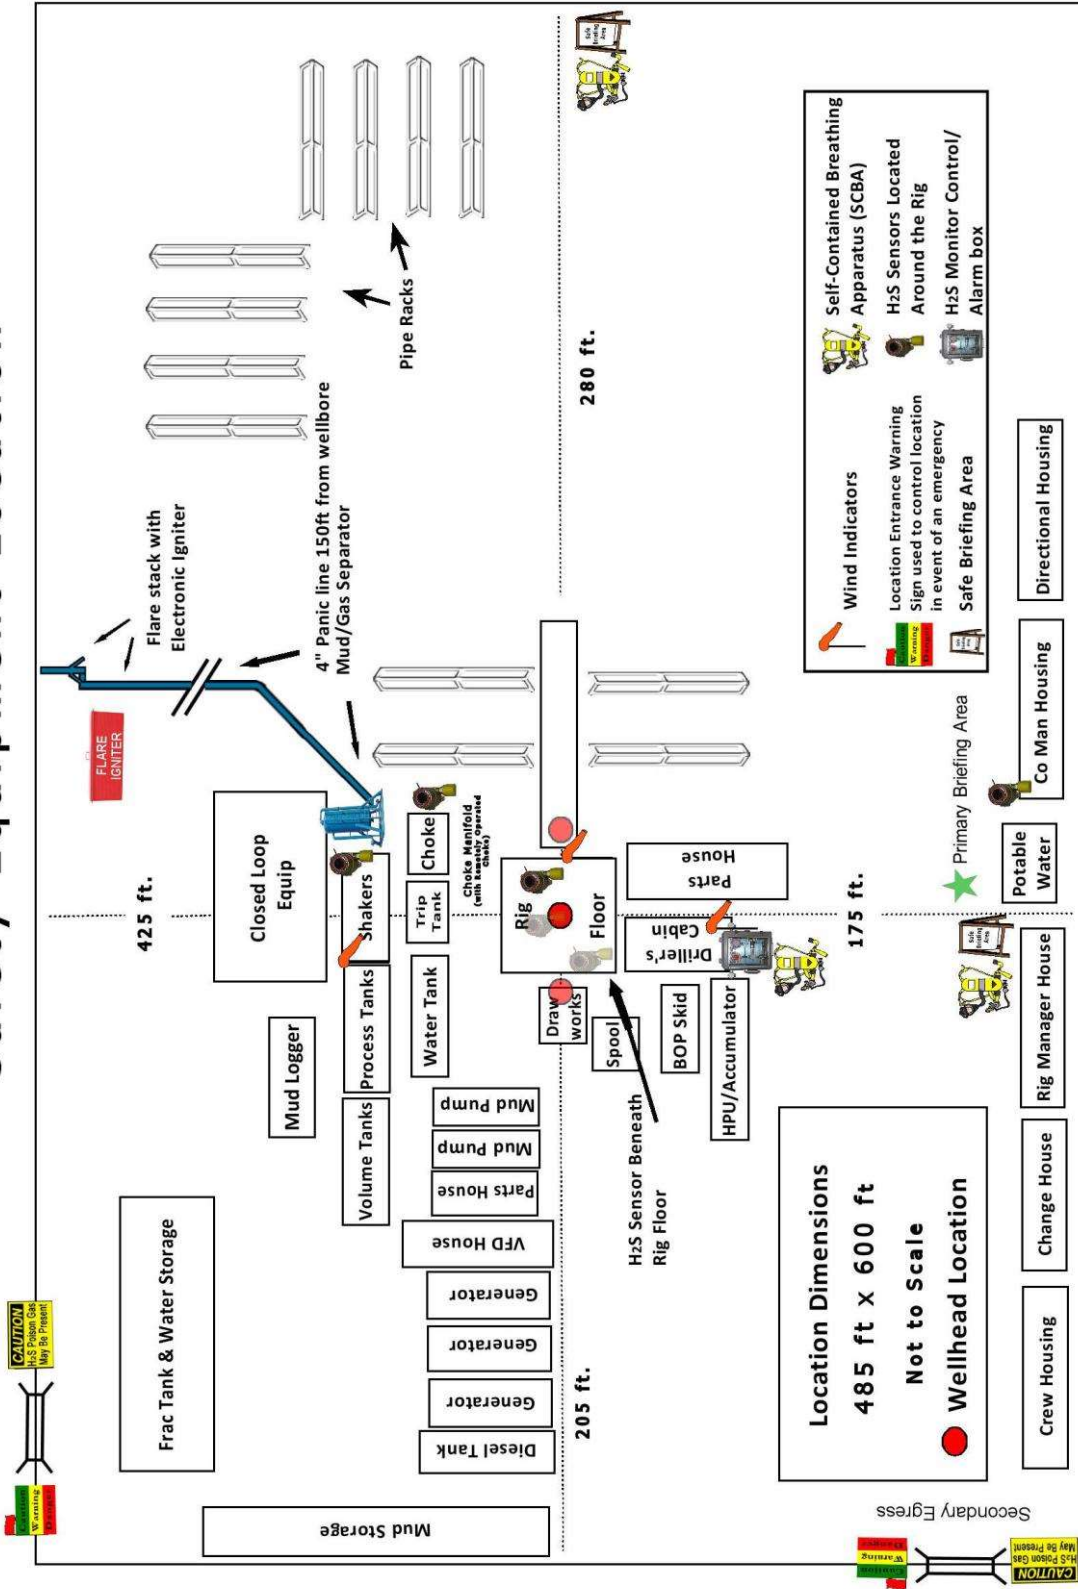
Survey/Equipment Location

CAUTION
H2S Poison Gas
May Be Present

Caution
Warning
Danger

Frac Tank & Water Storage

Mud Storage

Diesel Tank

Generator

Generator

Generator

VFD House

Parts House

Mud Pump

Mud Pump

Volume Tanks

Mud Logger

Process Tanks

Water Tank

Shakers

Closed Loop Equip

Trip Tank

Choke

Choke Manifold (with Remotely Operated Chokes)

425 ft.

205 ft.

175 ft.

280 ft.

FLARE IGNITER

Flare stack with Electronic Igniter

4" Panic line 150ft from wellbore Mud/Gas Separator

Pipe Racks

Rig Floor

Draw works

Spool

BOP Skid

HPU/Accumulator

Driller's Cabin

Parts House

H2S Sensor Beneath Rig Floor

Location Dimensions
485 ft x 600 ft
Not to Scale
Wellhead Location

Wind Indicators

Location Entrance Warning Sign used to control location in event of an emergency

Safe Briefing Area

Self-Contained Breathing Apparatus (SCBA)

H2S Sensors Located Around the Rig

H2S Monitor Control/ Alarm box

Primary Briefing Area

Potable Water

Co Man Housing

Directional Housing

Rig Manager House

Change House

Crew Housing

Secondary Egress

CAUTION
H2S Poison Gas
May Be Present

Caution
Warning
Danger